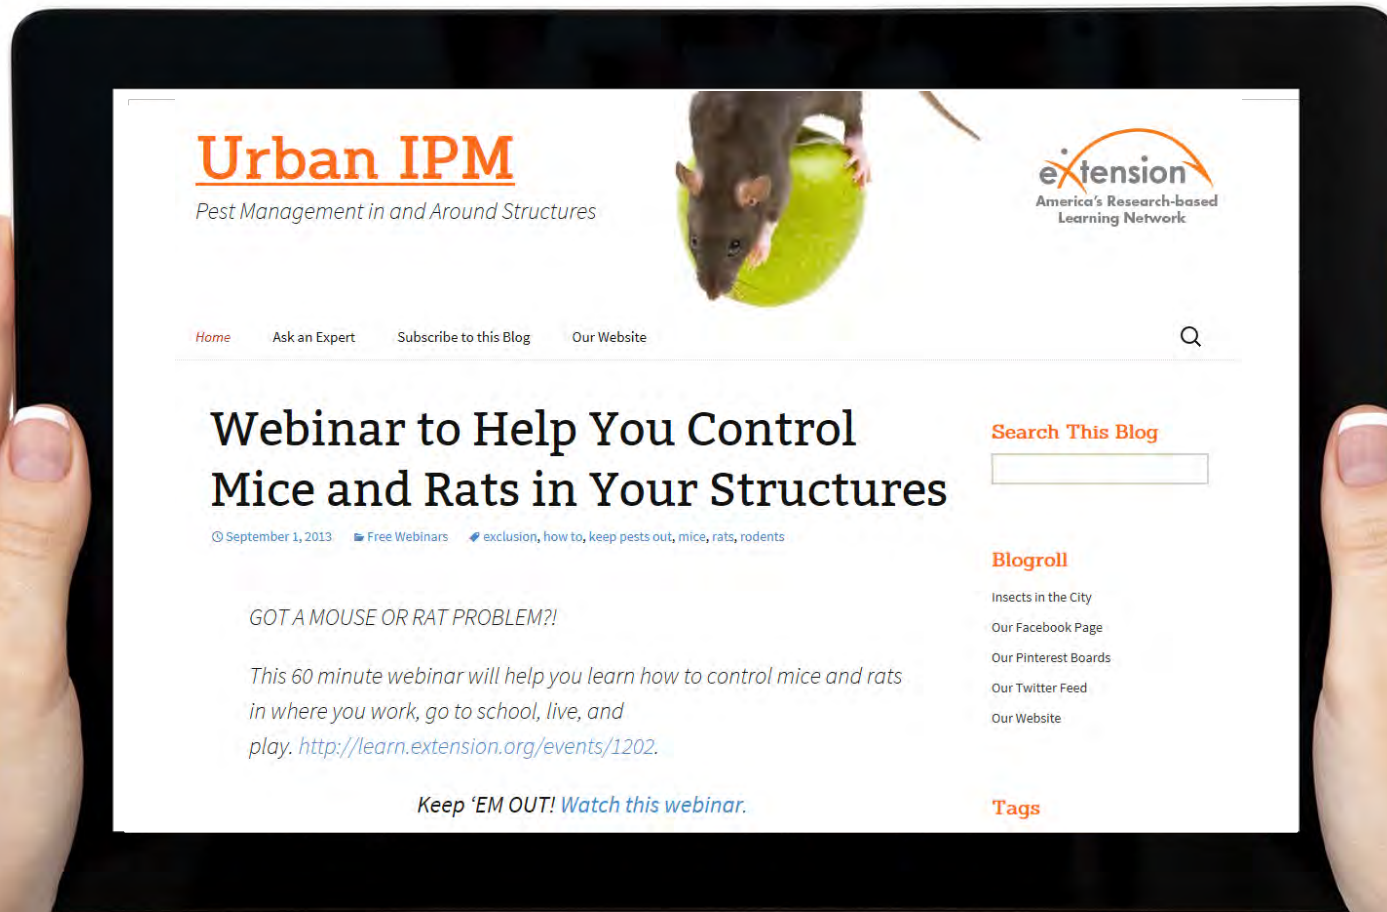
Urban IPM

Pest Management in and Around Structures

extension
America's Research-based Learning Network

Home Ask an Expert Subscribe to this Blog Our Website

Webinar to Help You Control Mice and Rats in Your Structures

September 1, 2013 Free Webinars exclusion, how to, keep pests out, mice, rats, rodents

GOT A MOUSE OR RAT PROBLEM?!

This 60 minute webinar will help you learn how to control mice and rats in where you work, go to school, live, and play. http://learn.extension.org/events/1202.

Keep 'EM OUT! Watch this webinar.

Search This Blog

Blogroll

Insects in the City

Our Facebook Page

Our Pinterest Boards

Our Twitter Feed

Our Website

Tags